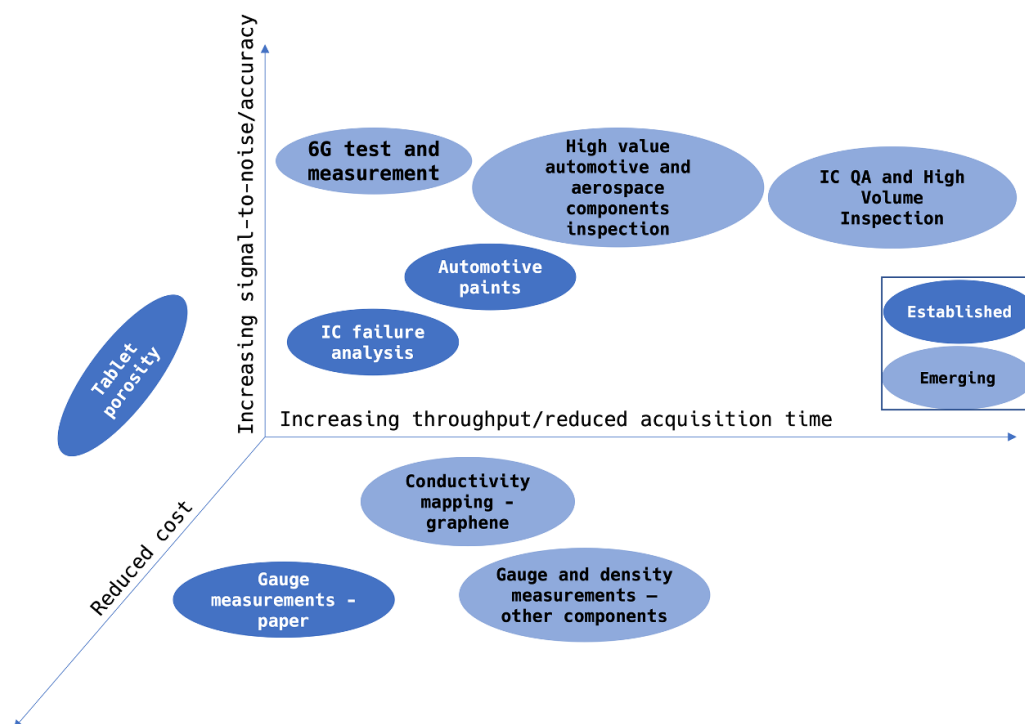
Increasing signal-to-noise/accuracy

6G test and measurement

High value automotive and aerospace components inspection

IC QA and High Volume Inspection

Automotive paints

Established

Emerging

IC failure analysis

Tablet porosity

Increasing throughput/reduced acquisition time

Conductivity mapping - graphene

Reduced cost

Gauge measurements - paper

Gauge and density measurements – other components